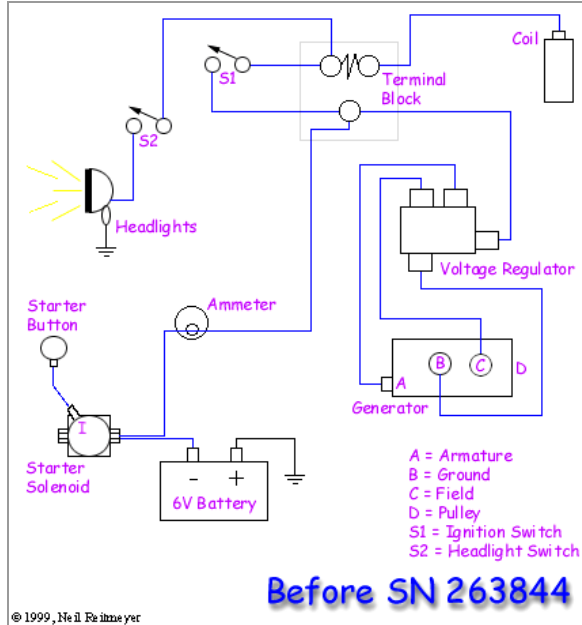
Coil

S1

Terminal Block

S2

Headlights

Voltage Regulator

Starter Button

Ammeter

B

C

D

A

Generator

I

Starter Solenoid

- +

6V Battery

A = Armature
B = Ground
C = Field
D = Pulley
S1 = Ignition Switch
S2 = Headlight Switch

Before SN 263844

© 1999, Neil Reitmeyer